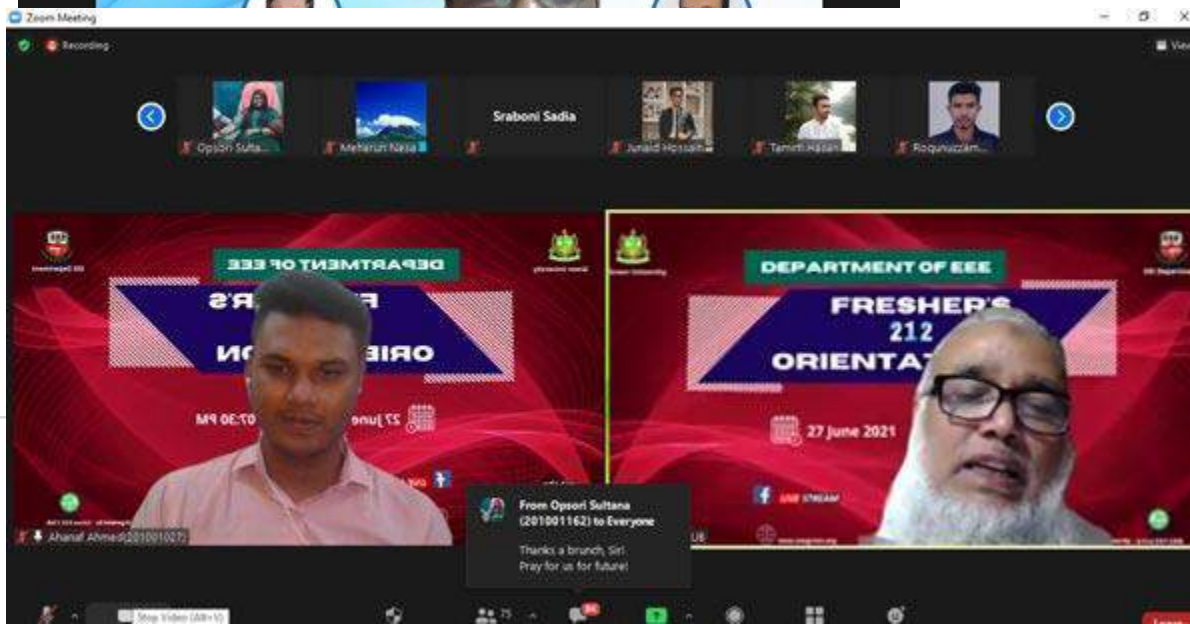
Zoom Meeting

Recording

View

Opsori Sulta...

Meherun Nesa

Sraboni Sadia

Junaid Hossain

Tamim Hasan

Roqunuzzam...

DEPARTMENT OF EEE

F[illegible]R'S

ORI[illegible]ON

27 June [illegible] 07:30 PM

Ahanaf Ahmed(201001027)

DEPARTMENT OF EEE

FRESHER'S

212

ORIENTAT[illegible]

27 June 2021

LIVE STREAM

From Opsori Sultana (201001162) to Everyone

Thanks a brunch, Sir!
Pray for us for future!

Stop Video (Alt+V)

75

Leave